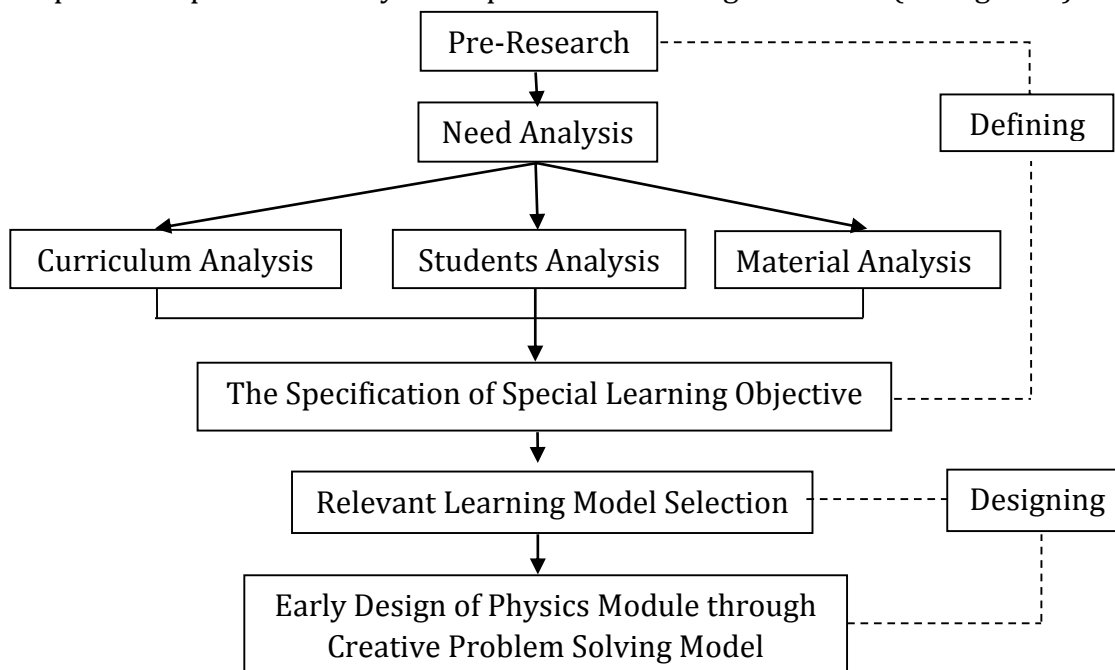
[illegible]

Pre-Research

Defining

Need Analysis

Curriculum Analysis

Students Analysis

Material Analysis

The Specification of Special Learning Objective

Relevant Learning Model Selection

Designing

Early Design of Physics Module through Creative Problem Solving Model